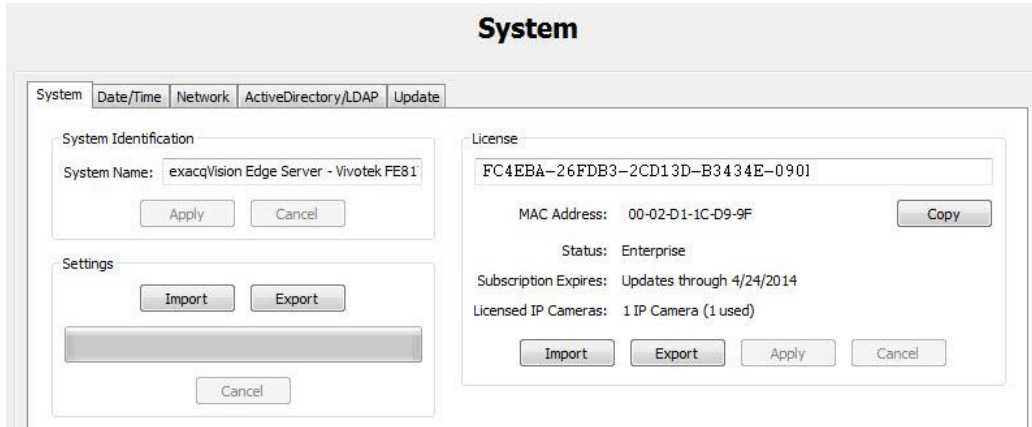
System

System | Date/Time | Network | ActiveDirectory/LDAP | Update

System Identification

System Name: exacqVision Edge Server - Vivotek FE81

Apply Cancel

Settings

Import Export

Cancel

License

FC4EBA-26FDB3-2CD13D-B3434E-090I

MAC Address: 00-02-D1-1C-D9-9F

Copy

Status: Enterprise

Subscription Expires: Updates through 4/24/2014

Licensed IP Cameras: 1 IP Camera (1 used)

Import Export Apply Cancel